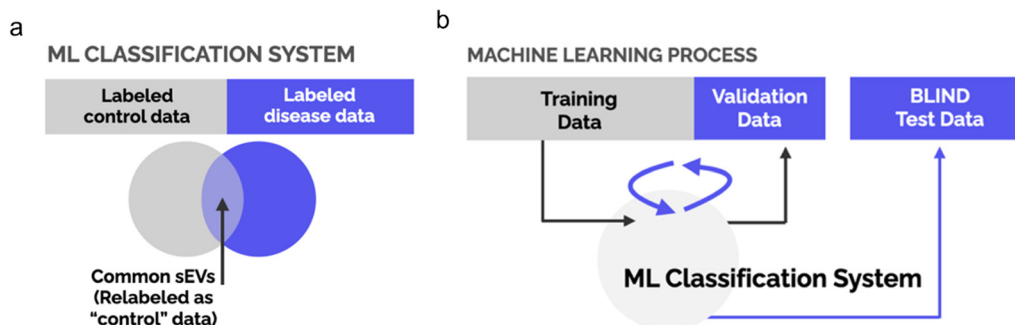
a

ML CLASSIFICATION SYSTEM

Labeled control data

Labeled disease data

Common sEVs (Relabeled as "control" data)

b

MACHINE LEARNING PROCESS

Training Data

Validation Data

BLIND Test Data

ML Classification System